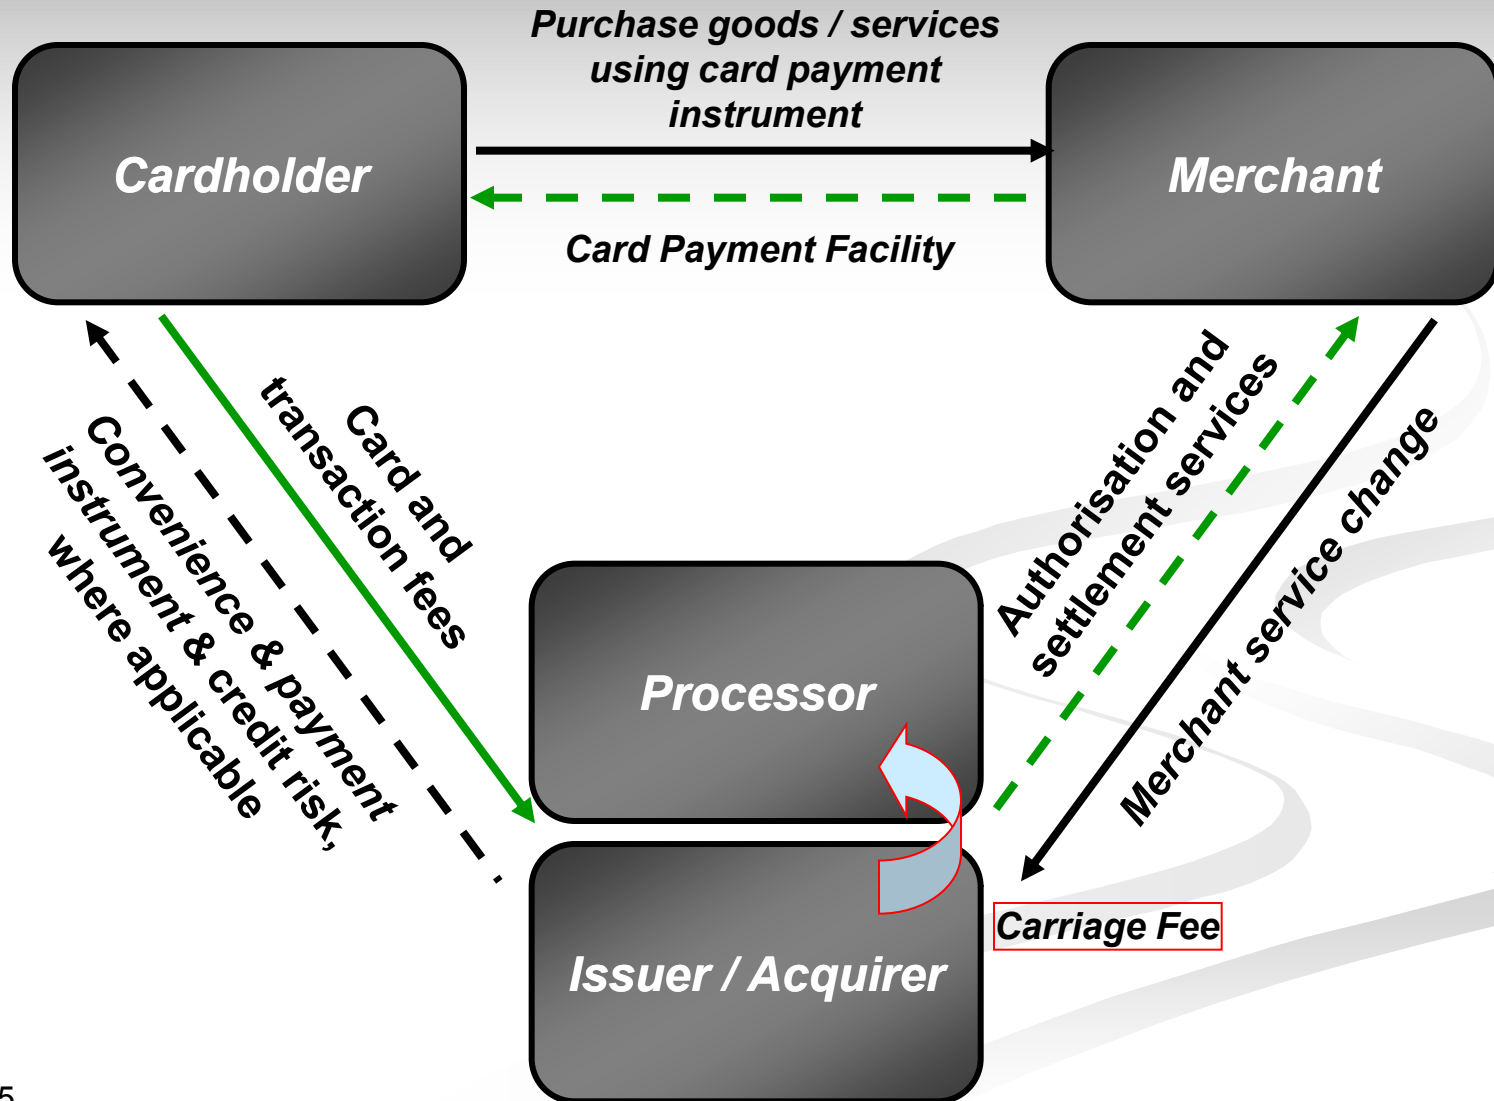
Purchase goods / services using card payment instrument

Cardholder

Merchant

Card Payment Facility

Convenience & payment instrument & credit risk, where applicable

Card and transaction fees

Authorisation and settlement services

Merchant service change

Processor

Issuer / Acquirer

Carriage Fee

5